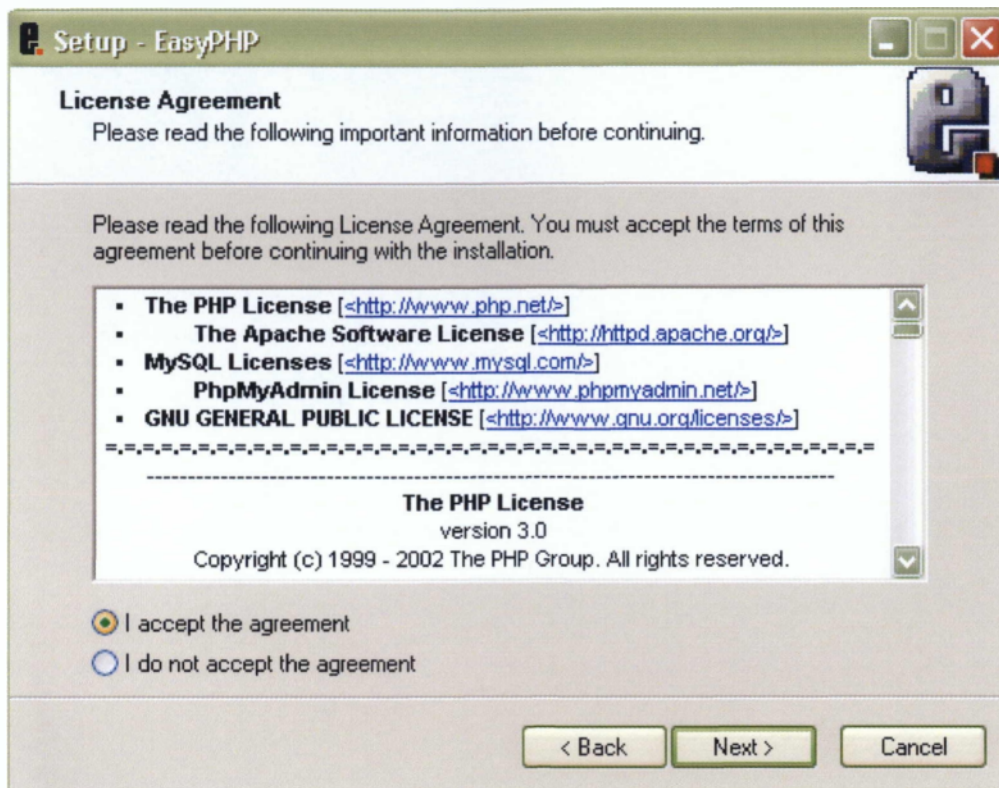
Setup - EasyPHP

License Agreement
Please read the following important information before continuing.

Please read the following License Agreement. You must accept the terms of this agreement before continuing with the installation.

- The PHP License [<http://www.php.net/>]
- The Apache Software License [<http://httpd.apache.org/>]
- MySQL Licenses [<http://www.mysql.com/>]
- PhpMyAdmin License [<http://www.phpmyadmin.net/>]
- GNU GENERAL PUBLIC LICENSE [<http://www.gnu.org/licenses/>]

=.=.=.=.=.=.=.=.=.=.=.=.=.=.=.=.=.=.=.=.=.=.=.=.=.=.=.=.=.=.=.=.=.=.=.=.=.=.=.=.=

--------------------------------------------------------------------------------

The PHP License
version 3.0
Copyright (c) 1999 - 2002 The PHP Group. All rights reserved.

I accept the agreement
I do not accept the agreement

< Back   Next >   Cancel